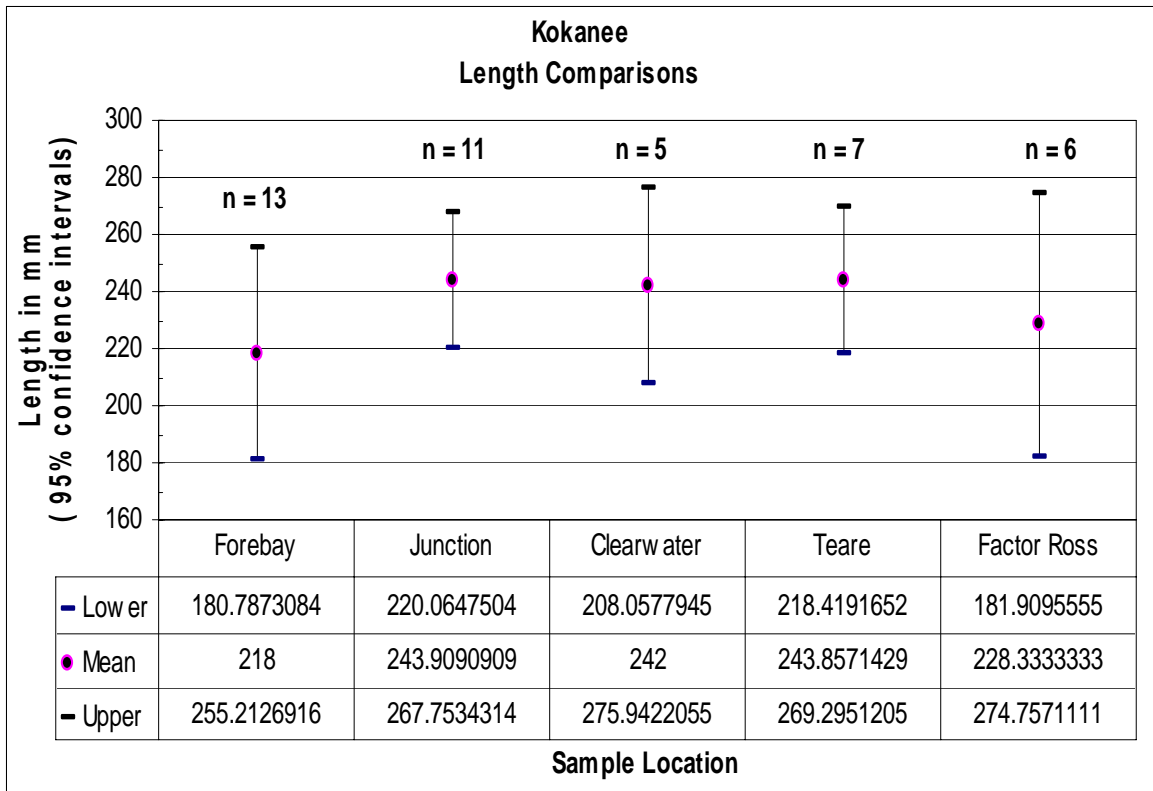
Kokanee
Length Comparisons

Length in mm
(95% confidence intervals)

300
280
260
240
220
200
180
160

n = 13
n = 11
n = 5
n = 7
n = 6

| | Forebay | Junction | Clearw ater | Teare | Factor Ross |
|---|---|---|---|---|---|
| Low er | 180.7873084 | 220.0647504 | 208.0577945 | 218.4191652 | 181.9095555 |
| Mean | 218 | 243.9090909 | 242 | 243.8571429 | 228.3333333 |
| Upper | 255.2126916 | 267.7534314 | 275.9422055 | 269.2951205 | 274.7571111 |

Sample Location